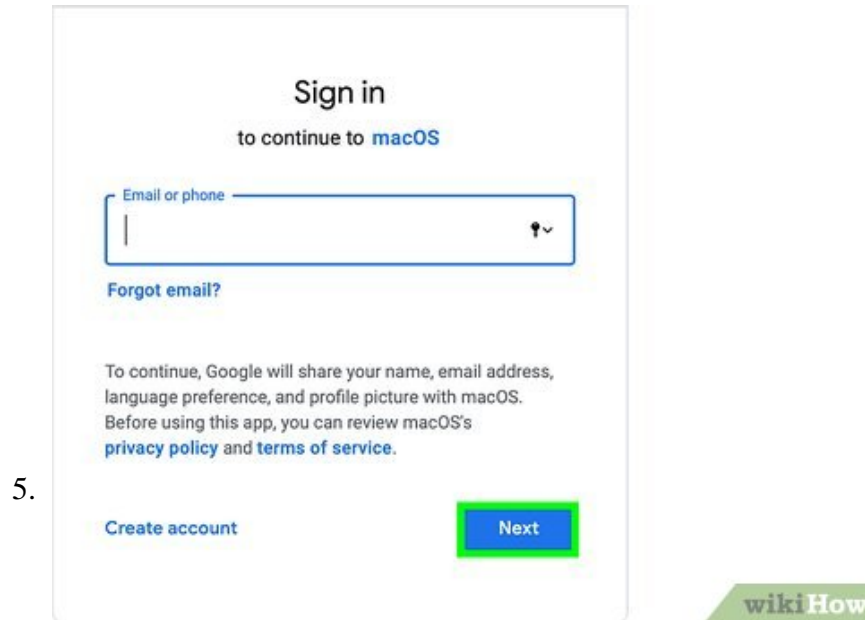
Sign in

to continue to macOS

Email or phone

Forgot email?

To continue, Google will share your name, email address, language preference, and profile picture with macOS. Before using this app, you can review macOS's privacy policy and terms of service.

5.

Create account

Next

wikiHow